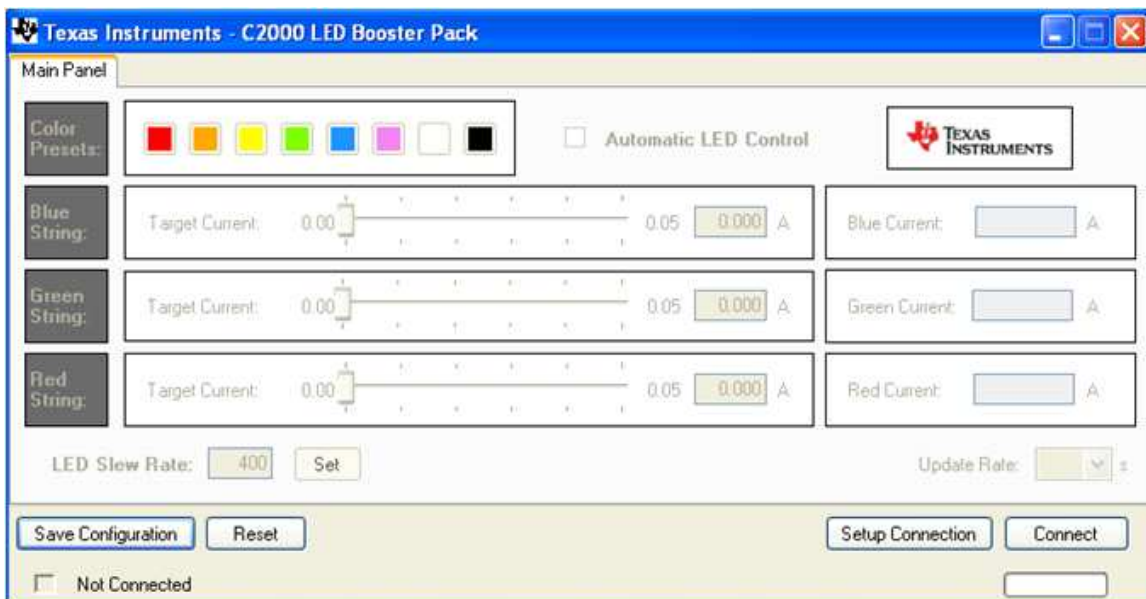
Texas Instruments - C2000 LED Booster Pack

Main Panel

Color Presets:

Automatic LED Control

TEXAS INSTRUMENTS

Blue String: Target Current: 0.00 0.05 0.000 A Blue Current: A

Green String: Target Current: 0.00 0.05 0.000 A Green Current: A

Red String: Target Current: 0.00 0.05 0.000 A Red Current: A

LED Slew Rate: 400 Set

Update Rate: s

Save Configuration Reset Setup Connection Connect

Not Connected